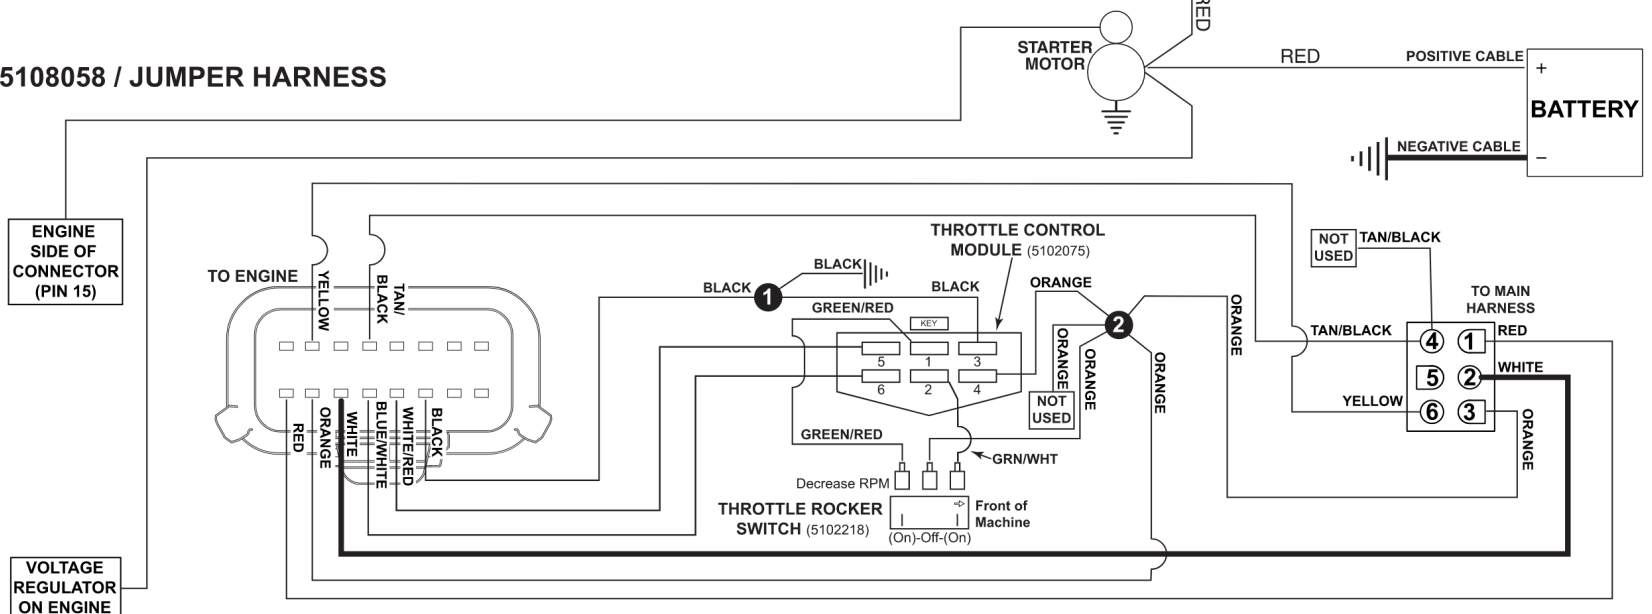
5108058 / JUMPER HARNESS

STARTER MOTOR

RED

RED

POSITIVE CABLE

+

BATTERY

NEGATIVE CABLE

−

ENGINE SIDE OF CONNECTOR (PIN 15)

TO ENGINE

YELLOW

TAN/ BLACK

THROTTLE CONTROL MODULE (5102075)

BLACK

BLACK

BLACK

ORANGE

GREEN/RED

KEY

5

1

3

6

2

4

ORANGE

ORANGE

ORANGE

ORANGE

NOT USED

NOT USED

TAN/BLACK

TO MAIN HARNESS

TAN/BLACK

RED

WHITE

YELLOW

ORANGE

4

1

5

2

6

3

RED

ORANGE

WHITE

BLUE/WHITE

WHITE/RED

BLACK

GREEN/RED

GRN/WHT

Decrease RPM

THROTTLE ROCKER SWITCH (5102218)

Front of Machine

(On)-Off-(On)

VOLTAGE REGULATOR ON ENGINE